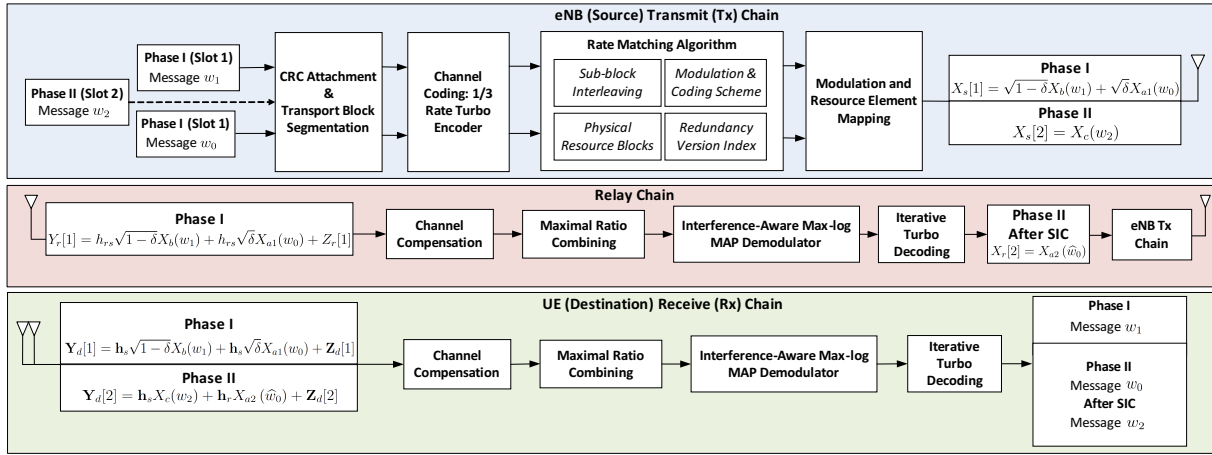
eNB (Source) Transmit (Tx) Chain

Phase I (Slot 1)
Message $w_1$

Phase II (Slot 2)
Message $w_2$

Phase I (Slot 1)
Message $w_0$

CRC Attachment & Transport Block Segmentation

Channel Coding: 1/3 Rate Turbo Encoder

Rate Matching Algorithm

Sub-block Interleaving

Modulation & Coding Scheme

Physical Resource Blocks

Redundancy Version Index

Modulation and Resource Element Mapping

Phase I
$X_s[1] = \sqrt{1-\delta}X_b(w_1) + \sqrt{\delta}X_{a1}(w_0)$

Phase II
$X_s[2] = X_c(w_2)$

Relay Chain

Phase I
$Y_r[1] = h_{rs}\sqrt{1-\delta}X_b(w_1) + h_{rs}\sqrt{\delta}X_{a1}(w_0) + Z_r[1]$

Channel Compensation

Maximal Ratio Combining

Interference-Aware Max-log MAP Demodulator

Iterative Turbo Decoding

Phase II After SIC
$X_r[2] = X_{a2}(\widehat{w}_0)$

eNB Tx Chain

UE (Destination) Receive (Rx) Chain

Phase I
$\mathbf{Y}_d[1] = \mathbf{h}_s\sqrt{1-\delta}X_b(w_1) + \mathbf{h}_s\sqrt{\delta}X_{a1}(w_0) + \mathbf{Z}_d[1]$

Phase II
$\mathbf{Y}_d[2] = \mathbf{h}_sX_c(w_2) + \mathbf{h}_rX_{a2}(\widehat{w}_0) + \mathbf{Z}_d[2]$

Channel Compensation

Maximal Ratio Combining

Interference-Aware Max-log MAP Demodulator

Iterative Turbo Decoding

Phase I
Message $w_1$

Phase II
Message $w_0$
After SIC
Message $w_2$